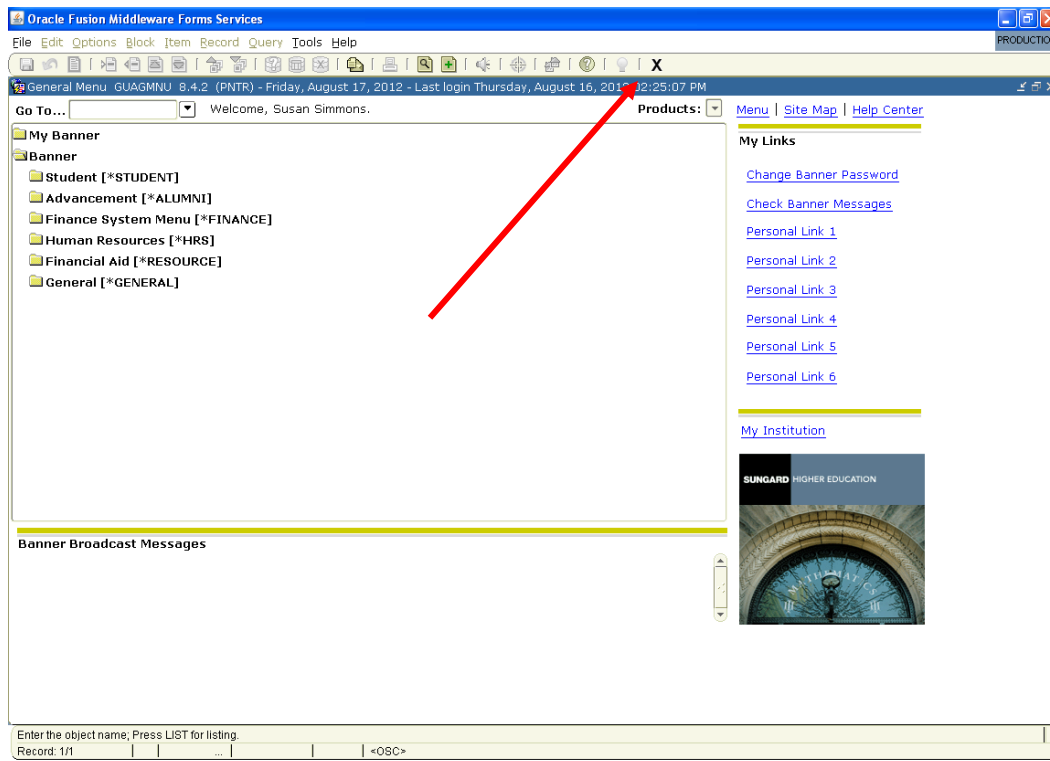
Oracle Fusion Middleware Forms Services

PRODUCTIO

File Edit Options Block Item Record Query Tools Help

X

General Menu GUAGMNU 8.4.2 (PNTR) - Friday, August 17, 2012 - Last login Thursday, August 16, 201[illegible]02:25:07 PM

Go To... Welcome, Susan Simmons. Products:

Menu | Site Map | Help Center

My Banner
Banner
Student [*STUDENT]
Advancement [*ALUMNI]
Finance System Menu [*FINANCE]
Human Resources [*HRS]
Financial Aid [*RESOURCE]
General [*GENERAL]

My Links

Change Banner Password
Check Banner Messages
Personal Link 1
Personal Link 2
Personal Link 3
Personal Link 4
Personal Link 5
Personal Link 6

My Institution

SUNGARD HIGHER EDUCATION

Banner Broadcast Messages

Enter the object name; Press LIST for listing.
Record: 1/1 ... <OSC>